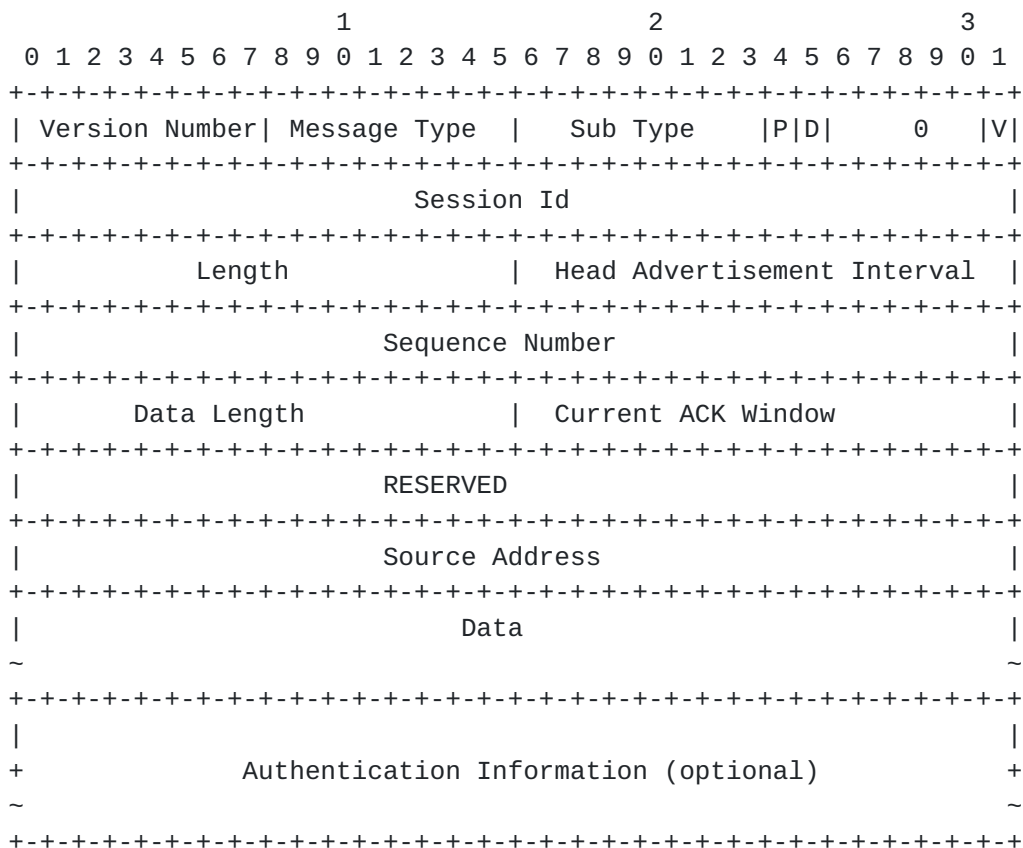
```
                     1                   2                   3
 0 1 2 3 4 5 6 7 8 9 0 1 2 3 4 5 6 7 8 9 0 1 2 3 4 5 6 7 8 9 0 1
+-+-+-+-+-+-+-+-+-+-+-+-+-+-+-+-+-+-+-+-+-+-+-+-+-+-+-+-+-+-+-+-+
| Version Number| Message Type  |   Sub Type    |P|D|     0     |V|
+-+-+-+-+-+-+-+-+-+-+-+-+-+-+-+-+-+-+-+-+-+-+-+-+-+-+-+-+-+-+-+-+
|                          Session Id                           |
+-+-+-+-+-+-+-+-+-+-+-+-+-+-+-+-+-+-+-+-+-+-+-+-+-+-+-+-+-+-+-+-+
|          Length               | Head Advertisement Interval  |
+-+-+-+-+-+-+-+-+-+-+-+-+-+-+-+-+-+-+-+-+-+-+-+-+-+-+-+-+-+-+-+-+
|                        Sequence Number                        |
+-+-+-+-+-+-+-+-+-+-+-+-+-+-+-+-+-+-+-+-+-+-+-+-+-+-+-+-+-+-+-+-+
|      Data Length              |  Current ACK Window           |
+-+-+-+-+-+-+-+-+-+-+-+-+-+-+-+-+-+-+-+-+-+-+-+-+-+-+-+-+-+-+-+-+
|                        RESERVED                               |
+-+-+-+-+-+-+-+-+-+-+-+-+-+-+-+-+-+-+-+-+-+-+-+-+-+-+-+-+-+-+-+-+
|                        Source Address                         |
+-+-+-+-+-+-+-+-+-+-+-+-+-+-+-+-+-+-+-+-+-+-+-+-+-+-+-+-+-+-+-+-+
|                             Data                              |
~                                                               ~
+-+-+-+-+-+-+-+-+-+-+-+-+-+-+-+-+-+-+-+-+-+-+-+-+-+-+-+-+-+-+-+-+
|                                                               |
+            Authentication Information (optional)              +
~                                                               ~
+-+-+-+-+-+-+-+-+-+-+-+-+-+-+-+-+-+-+-+-+-+-+-+-+-+-+-+-+-+-+-+-+
```